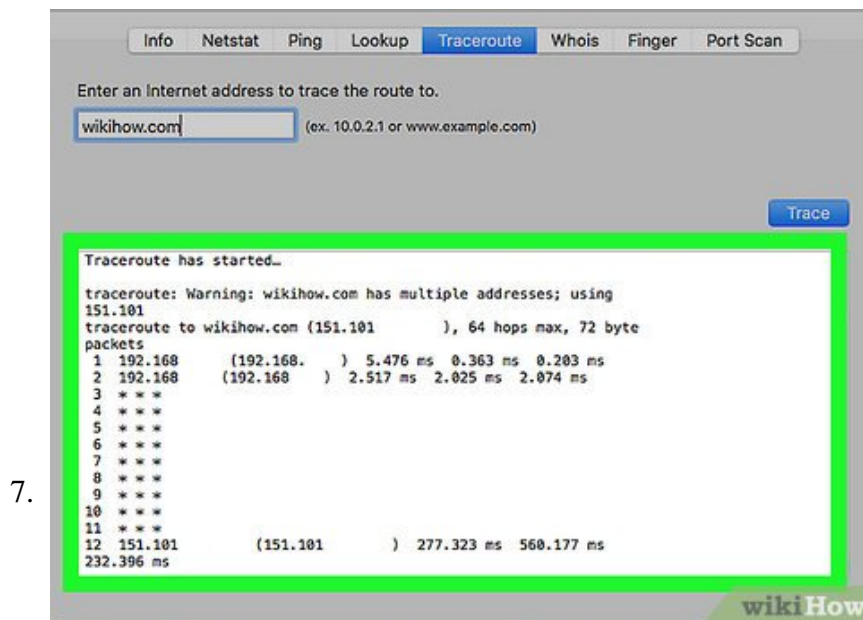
Info Netstat Ping Lookup Traceroute Whois Finger Port Scan

Enter an Internet address to trace the route to.

wikihow.com

(ex. 10.0.2.1 or www.example.com)

Trace

Traceroute has started…

traceroute: Warning: wikihow.com has multiple addresses; using 151.101
traceroute to wikihow.com (151.101 ), 64 hops max, 72 byte packets
1 192.168 (192.168. ) 5.476 ms 0.363 ms 0.203 ms
2 192.168 (192.168 ) 2.517 ms 2.025 ms 2.074 ms
3 * * *
4 * * *
5 * * *
6 * * *
7 * * *
8 * * *
9 * * *
10 * * *
11 * * *
12 151.101 (151.101 ) 277.323 ms 560.177 ms 232.396 ms

7.

wikiHow